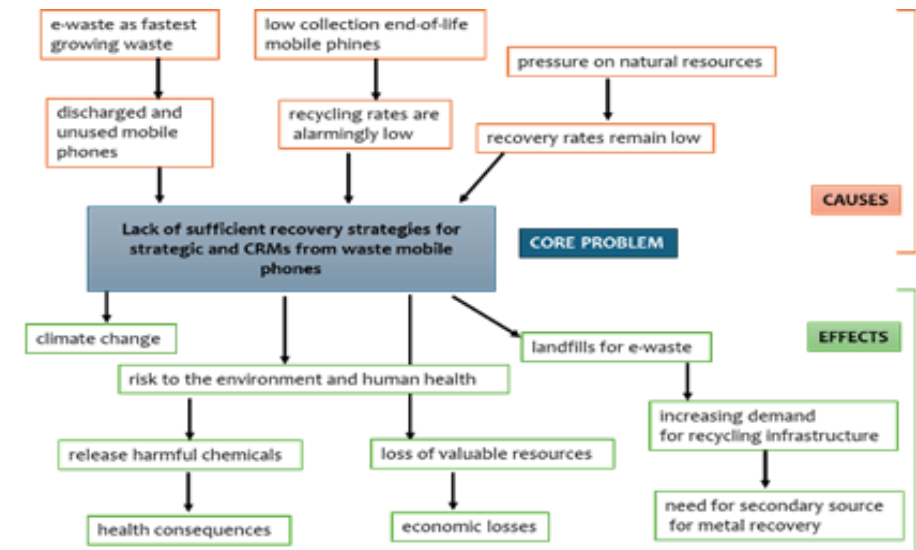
e-waste as fastest growing waste

low collection end-of-life mobile phines

pressure on natural resources

discharged and unused mobile phones

recycling rates are alarmingly low

recovery rates remain low

CAUSES

Lack of sufficient recovery strategies for strategic and CRMs from waste mobile phones

CORE PROBLEM

EFFECTS

climate change

landfills for e-waste

risk to the environment and human health

increasing demand for recycling infrastructure

release harmful chemicals

loss of valuable resources

health consequences

economic losses

need for secondary source for metal recovery